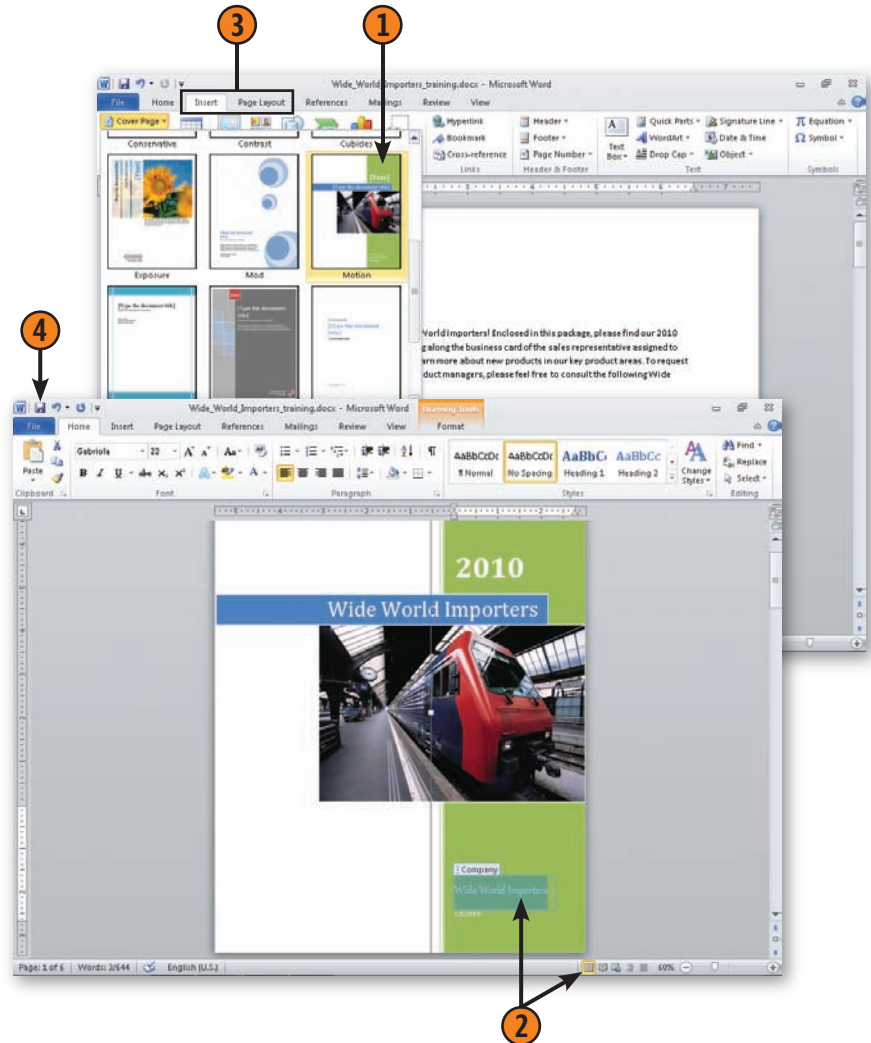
3
1
Wide_World_Importers_training.docx - Microsoft Word
File Home Insert Page Layout References Mailings Review View
Cover Page
Conservative Contrast Cubicles
[Year]
[Type the document title]
Exposure Mod Motion
[Type the document title]
[Type the document title]
Hyperlink
Bookmark
Cross-reference
Links
Header
Footer
Page Number
Header & Footer
Text Box
Quick Parts
WordArt
Drop Cap
Signature Line
Date & Time
Object
Text
Equation
Symbol
Symbols
World Importers! Enclosed in this package, please find our 2010 g along the business card of the sales representative assigned to arn more about new products in our key product areas. To request duct managers, please feel free to consult the following Wide
4
Wide_World_Importers_training.docx - Microsoft Word Drawing Tools
File Home Insert Page Layout References Mailings Review View Format
Paste
Clipboard
Gabriola 32
B I U abe x₂ x²
Font
Paragraph
AaBbCcDc ¶Normal
AaBbCcDc No Spacing
AaBbCc Heading 1
AaBbCc Heading 2
Styles
Change Styles
Find
Replace
Select
Editing
2010
Wide World Importers
Company
Wide World Importers
1/1/2010
Page: 1 of 6 Words: 3/644 English (U.S.) 60%
2